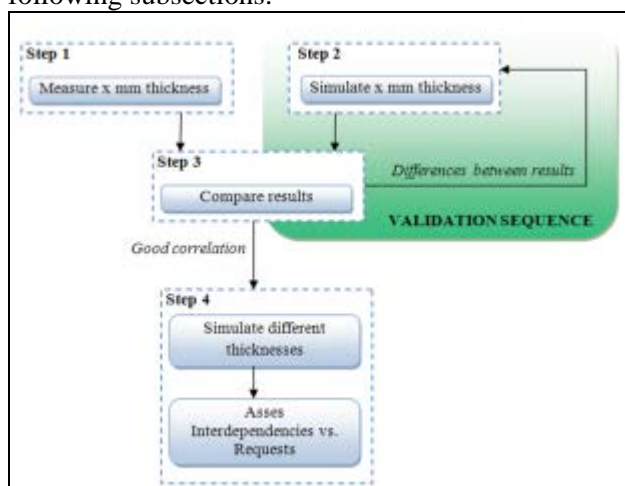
following subsections.

Step 1
Measure x mm thickness

Step 2
Simulate x mm thickness

Step 3
Compare results

Differences between results

VALIDATION SEQUENCE

Good correlation

Step 4
Simulate different thicknesses

Asses Interdependencies vs. Requests